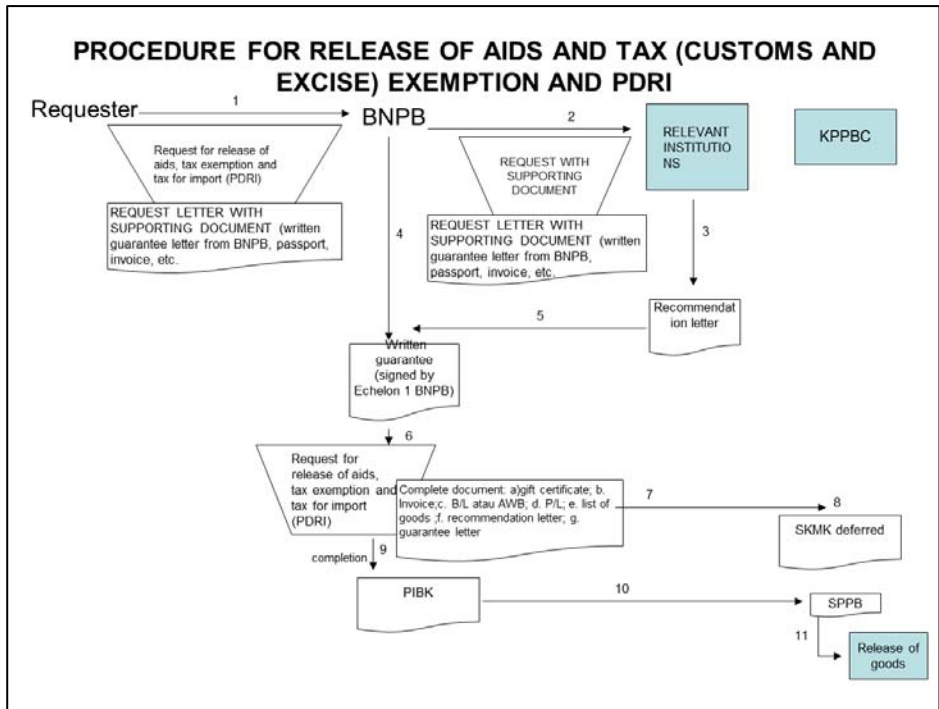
PROCEDURE FOR RELEASE OF AIDS AND TAX (CUSTOMS AND EXCISE) EXEMPTION AND PDRI

Requester

1

BNPB

2

RELEVANT INSTITUTIONS

KPPBC

Request for release of aids, tax exemption and tax for import (PDRI)

REQUEST LETTER WITH SUPPORTING DOCUMENT (written guarantee letter from BNPB, passport, invoice, etc.

4

REQUEST WITH SUPPORTING DOCUMENT

REQUEST LETTER WITH SUPPORTING DOCUMENT (written guarantee letter from BNPB, passport, invoice, etc.

3

5

Recommendation letter

Written guarantee (signed by Echelon 1 BNPB)

6

Request for release of aids, tax exemption and tax for import (PDRI)

Complete document: a)gift certificate; b. Invoice;c. B/L atau AWB; d. P/L; e. list of goods ;f. recommendation letter; g. guarantee letter

7

8

SKMK deferred

completion

9

PIBK

10

SPPB

11

Release of goods